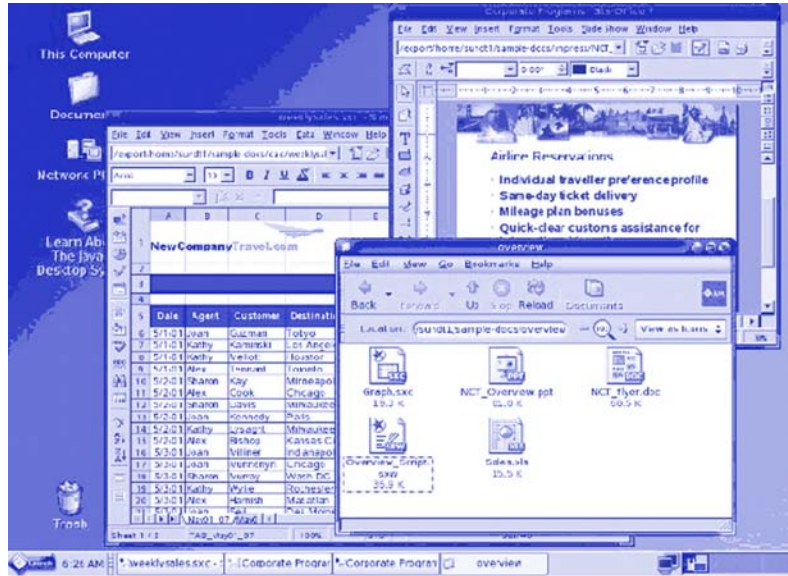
This Computer

Documen

Network Pl

Learn Ab The Java Desktop Sy

Trash

Corporate Programs - StarOffice 7

File Edit View Insert Format Tools Slide Show Window Help

/export/home/surdt1/sample-docs/impress/NCT_

Black

Airline Reservations

Individual traveller preference profile

Same-day ticket delivery

Mileage plan bonuses

Quick-clear customs assistance for

weeklysales.sxc - StarOffice

File Edit View Insert Format Tools Data Window Help

/export/home/surdt1/sample-docs/calc/weekly.sxc

Arial

B I U

NewCompanyTravel.com

| | A | B | C | D |
|---|---|---|---|---|
| 5 | Date | Agent | Customer | Destination |
| 6 | 5/1/01 | Joan | Guzman | Tokyo |
| 7 | 5/1/01 | Kathy | Kaminski | Los Angeles |
| 8 | 5/1/01 | Kathy | Veliot | Houston |
| 9 | 5/1/01 | Alex | Tennant | Toronto |
| 10 | 5/2/01 | Sharon | Kay | Minneapolis |
| 11 | 5/2/01 | Alex | Cook | Chicago |
| 12 | 5/2/01 | Sharon | Davis | Milwaukee |
| 13 | 5/2/01 | Joan | Kennedy | Paris |
| 14 | 5/2/01 | Kathy | Lysaght | Milwaukee |
| 15 | 5/3/01 | Alex | Bishop | Kansas City |
| 16 | 5/3/01 | Joan | Villiner | Indianapolis |
| 17 | 5/3/01 | Joan | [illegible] | Chicago |
| 18 | 5/3/01 | Sharon | Murray | Wash DC |
| 19 | 5/3/01 | Kathy | Wylie | Rochester |
| 20 | 5/3/01 | Alex | Hamish | Mazatlan |
| 21 | 5/3/01 | Joan | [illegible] | Des Moines |

Nov01_07 Mad

Sheet 1 / 3 TAB_day01_07 100%

overview

File Edit View Go Bookmarks Help

Back Forward Up Stop Reload Documents

Location: /surdt1/sample-docs/overview

View as Icons

Graph.sxc 19.3 K

NCT_Overview.ppt 61.0 K

NCT_flyer.doc 50.5 K

Overview_Script.sxw 35.9 K

Sales.xls 15.5 K

Launch 6:21 AM weeklysales.sxc - Corporate Progra Corporate Progra overview